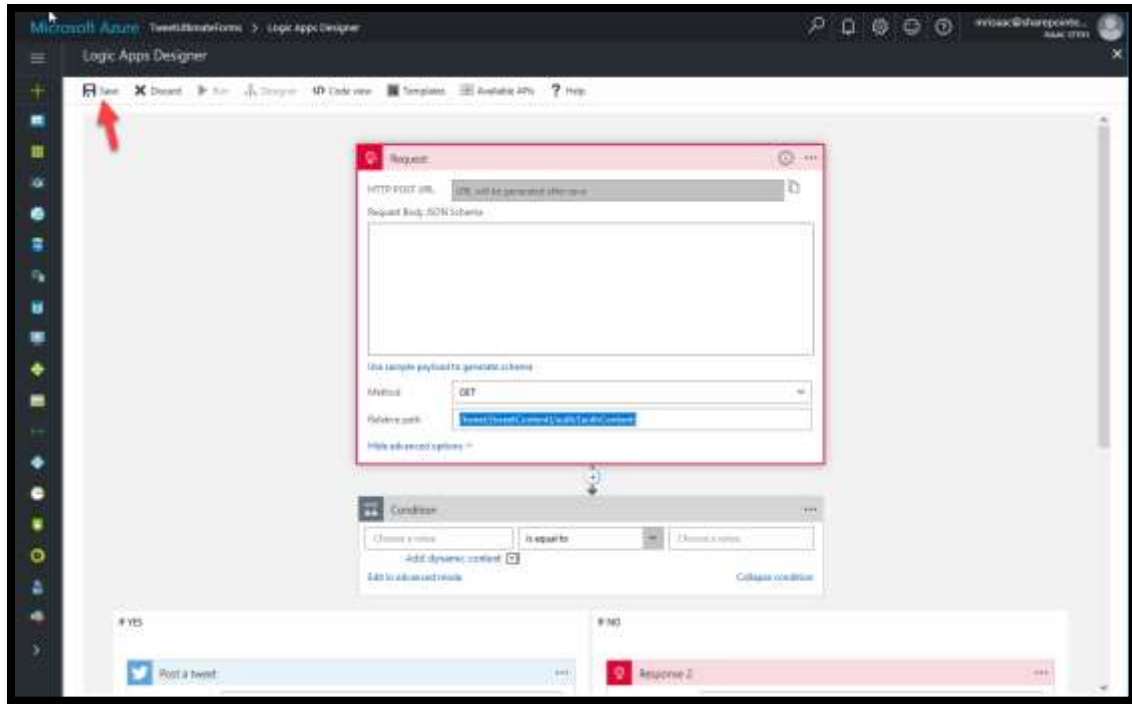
Microsoft Azure TweetUltimateForms > Logic Apps Designer

mrisaac@sharepointe...

Logic Apps Designer

Save Discard Run Designer Code view Templates Available APIs Help

Request

HTTP POST URL

URL will be generated after save

Request Body JSON Schema

Use sample payload to generate schema

Method

GET

Relative path

Tweet/{tweetContent}/calls/{callsContent}

Hide advanced options

Condition

Choose a value

is equal to

Choose a value

Add dynamic content

Edit in advanced mode

Collapse condition

IF YES

IF NO

Post a tweet

Response 2